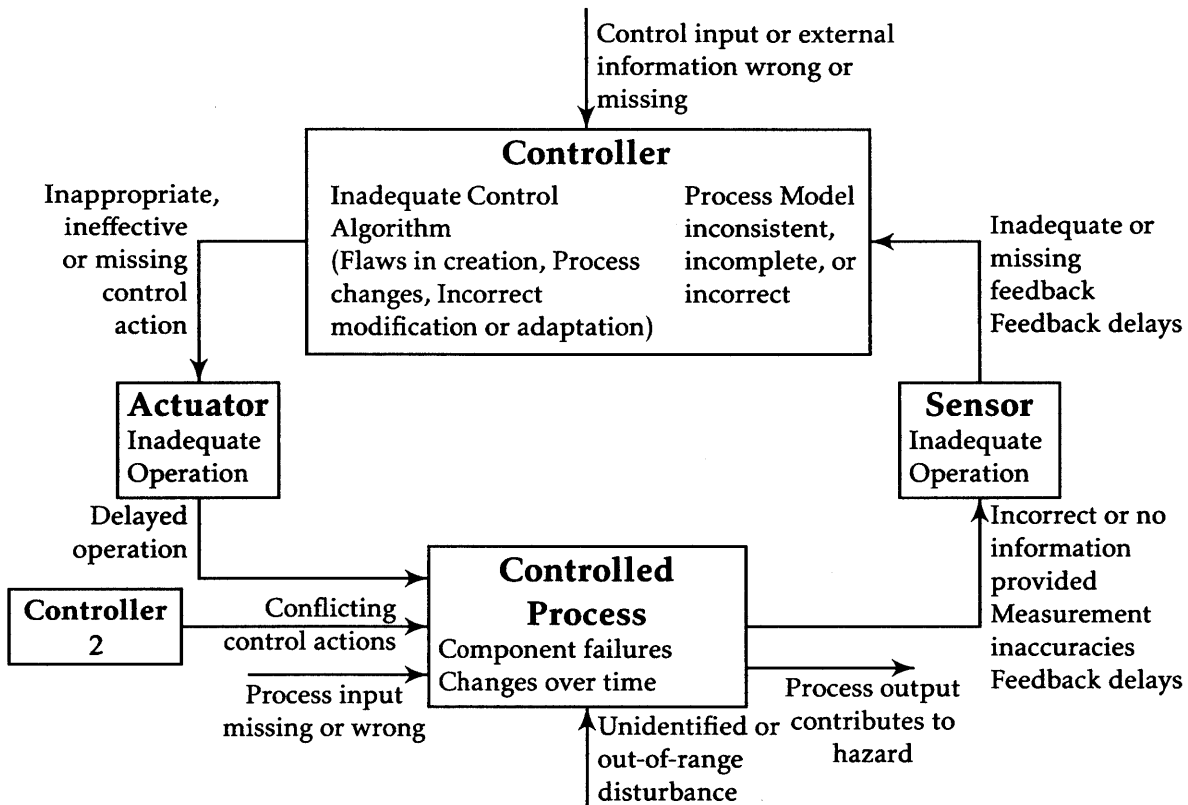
Control input or external information wrong or missing

Controller

Inadequate Control Algorithm (Flaws in creation, Process changes, Incorrect modification or adaptation)

Process Model inconsistent, incomplete, or incorrect

Inappropriate, ineffective or missing control action

Inadequate or missing feedback Feedback delays

Actuator
Inadequate Operation

Sensor
Inadequate Operation

Delayed operation

Incorrect or no information provided Measurement inaccuracies Feedback delays

Controller 2

Conflicting control actions

Controlled Process
Component failures Changes over time

Process input missing or wrong

Unidentified or out-of-range disturbance

Process output contributes to hazard